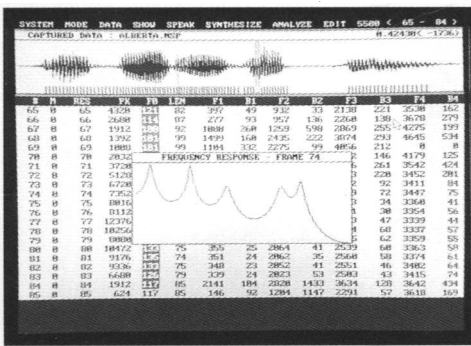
SYSTEM MODE DATA SHOW SPEAK SYNTHESIZE ANALYZE EDIT 5500 ( 65 - 84 )
CAPTURED DATA : ALBERTA.MSP 0.4243M( 1736)

FREQUENCY RESPONSE - FRAME 74

| # | M | RES | FK | F0 | LEN | F1 | B1 | F2 | B2 | F3 | B3 | F4 | B4 |
|---|---|---|---|---|---|---|---|---|---|---|---|---|---|
| 65 | 0 | 65 | 14208 | 121 | 82 | 297 | 49 | 932 | 33 | 2138 | 221 | 3538 | 162 |
| 66 | 0 | 66 | 2680 | 115 | 87 | 277 | 93 | 957 | 136 | 2268 | 138 | 3678 | 279 |
| 67 | 0 | 67 | 1912 | 110 | 92 | 1088 | 260 | 1259 | 598 | 2869 | 255 | 4275 | 199 |
| 68 | 0 | 68 | 1392 | 104 | 99 | 1499 | 160 | 2435 | 222 | 3074 | 293 | 4645 | 534 |
| 69 | 0 | 69 | 1080 | 101 | 99 | 1104 | 332 | 2275 | 99 | 4056 | 212 | 0 | 0 |
| 70 | 0 | 70 | 2832 | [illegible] | | | | | | | 146 | 4179 | 125 |
| 71 | 0 | 71 | 3728 | | | | | | | | 261 | 3542 | 424 |
| 72 | 0 | 72 | 5120 | | | | | | | | 220 | 3452 | 201 |
| 73 | 0 | 73 | 6720 | | | | | | | | 92 | 3411 | 84 |
| 74 | 0 | 74 | 7352 | | | | | | | | 72 | 3447 | 75 |
| 75 | 0 | 75 | 8016 | | | | | | | | 34 | 3360 | 41 |
| 76 | 0 | 76 | 8112 | | | | | | | | 30 | 3354 | 56 |
| 77 | 0 | 77 | 12376 | | | | | | | | 47 | 3339 | 44 |
| 78 | 0 | 78 | 10256 | | | | | | | | 68 | 3337 | 57 |
| 79 | 0 | 79 | 9808 | | | | | | | | 62 | 3359 | 55 |
| 80 | 0 | 80 | 10472 | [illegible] | 75 | 355 | 25 | 2064 | 41 | 2539 | 60 | 3363 | 50 |
| 81 | 0 | 81 | 9176 | 115 | 74 | 351 | 24 | 2062 | 35 | 2560 | 58 | 3374 | 61 |
| 82 | 0 | 82 | 9336 | 116 | 75 | 348 | 23 | 2052 | 41 | 2551 | 46 | 3402 | 64 |
| 83 | 0 | 83 | 6608 | 117 | 79 | 339 | 24 | 2023 | 53 | 2503 | 43 | 3435 | 74 |
| 84 | 0 | 84 | 1912 | 117 | 85 | 2141 | 184 | 2828 | 1433 | 3634 | 128 | 3642 | 434 |
| 85 | 0 | 85 | 624 | 117 | 85 | 146 | 92 | 1204 | 1147 | 2291 | 57 | 3618 | 169 |